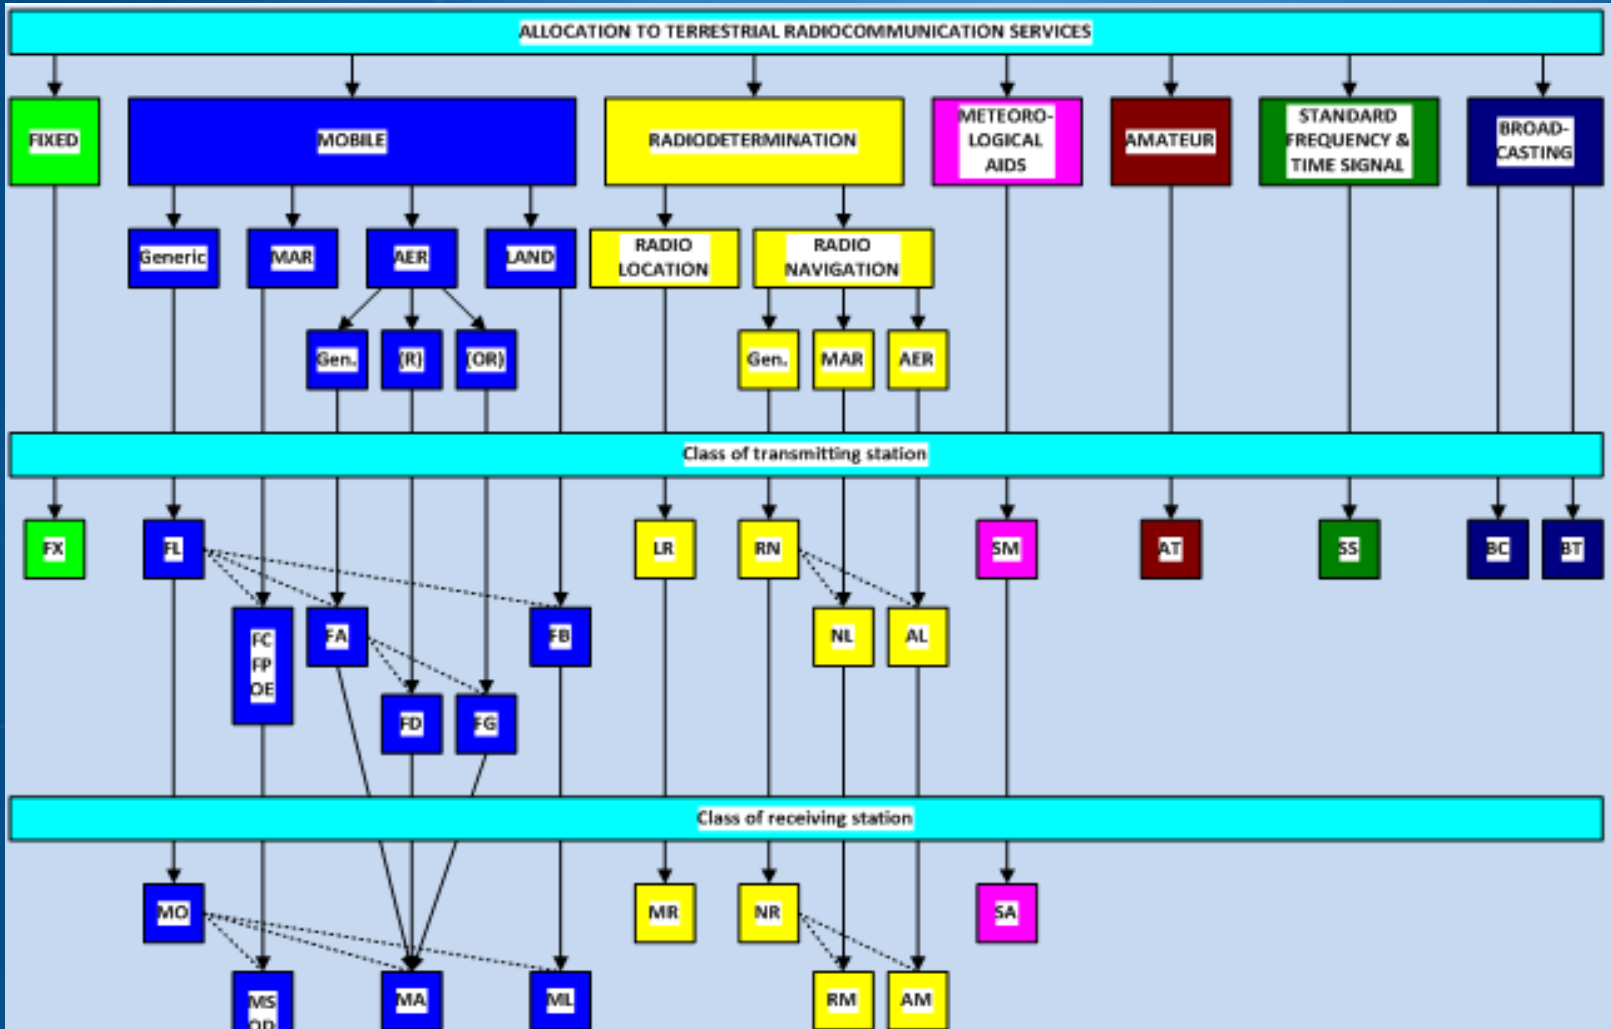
ALLOCATION TO TERRESTRIAL RADIOCOMMUNICATION SERVICES

FIXED

MOBILE

RADIODETERMINATION

METEORO-LOGICAL AIDS

AMATEUR

STANDARD FREQUENCY & TIME SIGNAL

BROAD-CASTING

Generic

MAR

AER

LAND

RADIO LOCATION

RADIO NAVIGATION

Gen.

(R)

(OR)

Gen.

MAR

AER

Class of transmitting station

FX

FL

LR

RN

SM

AT

SS

BC

BT

FC FP OE

FA

FB

NL

AL

FD

FG

Class of receiving station

MO

MR

NR

SA

MS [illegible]

MA

ML

RM

AM